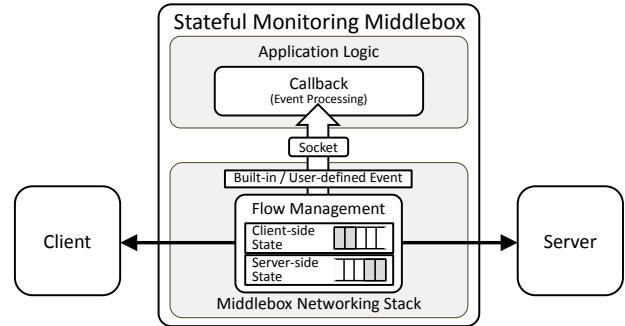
Stateful Monitoring Middlebox

Application Logic

Callback
(Event Processing)

Socket

Built-in / User-defined Event

Flow Management

Client-side State

Server-side State

Middlebox Networking Stack

Client

Server